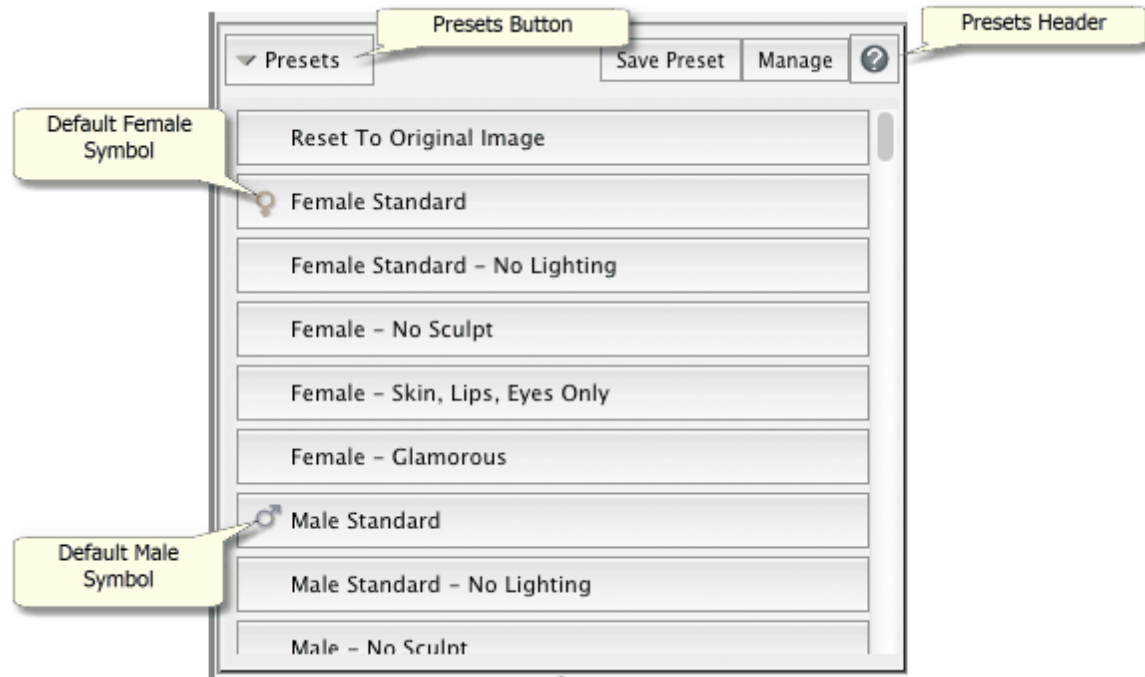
Presets Button

Presets Header

Presets

Save Preset

Manage

Default Female Symbol

Reset To Original Image

Female Standard

Female Standard - No Lighting

Female - No Sculpt

Female - Skin, Lips, Eyes Only

Female - Glamorous

Default Male Symbol

Male Standard

Male Standard - No Lighting

Male - No Sculpt